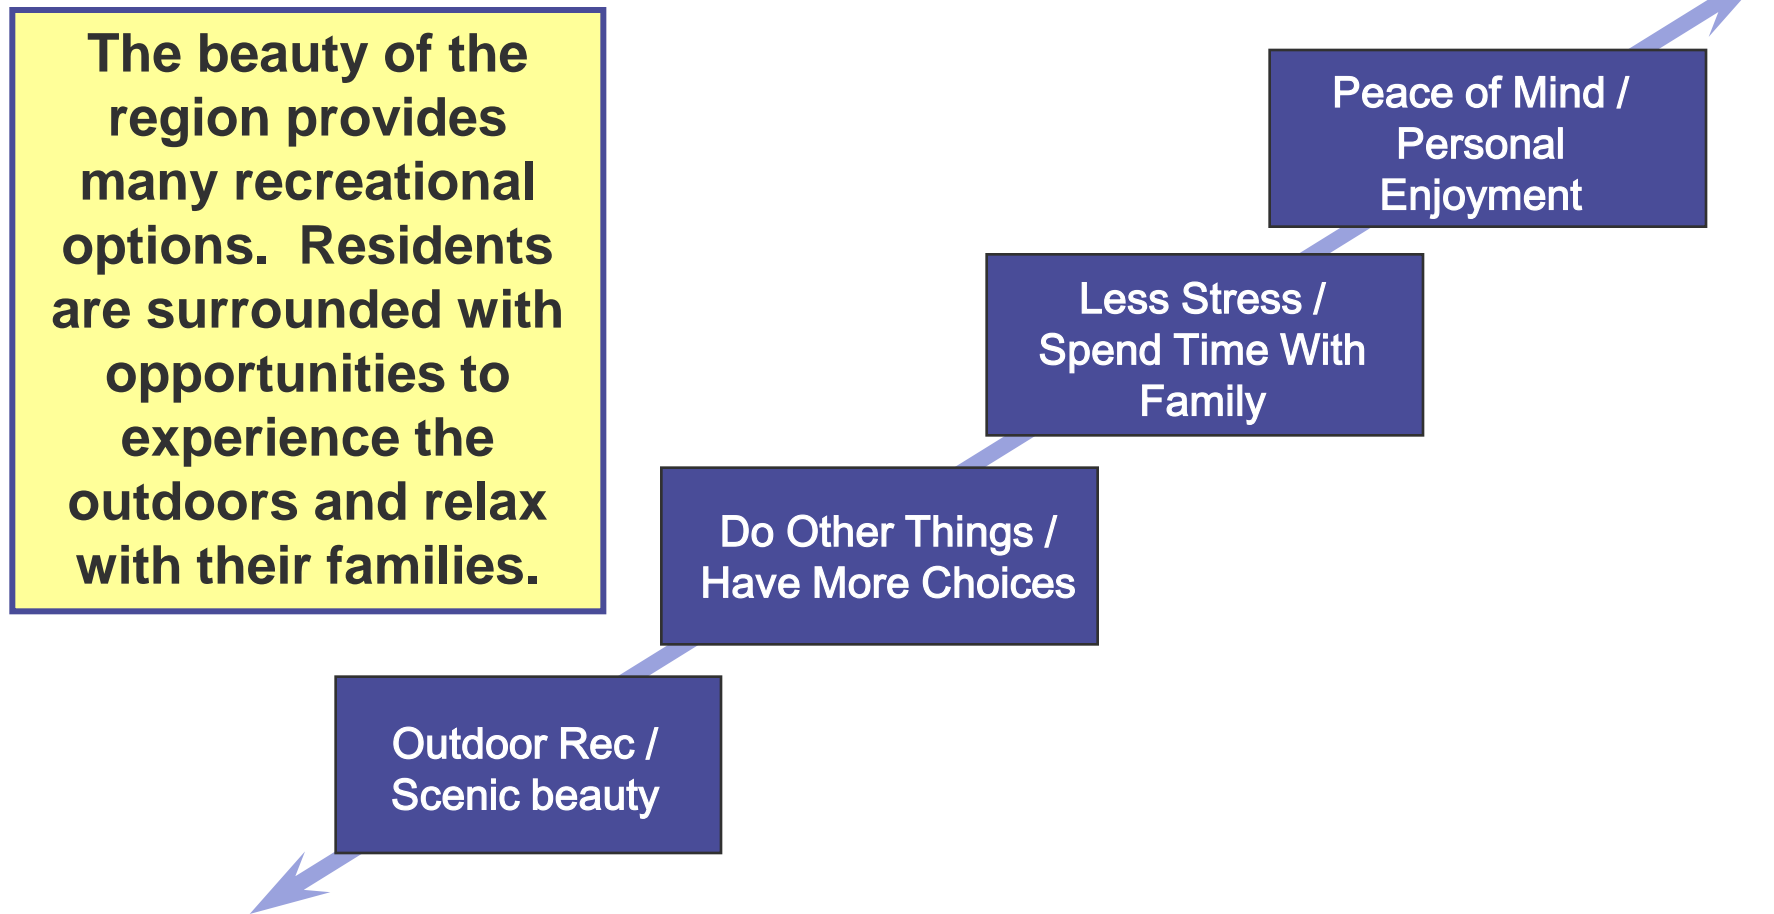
The beauty of the region provides many recreational options.  Residents are surrounded with opportunities to experience the outdoors and relax with their families.

Peace of Mind / Personal Enjoyment

Less Stress / Spend Time With Family

Do Other Things / Have More Choices

Outdoor Rec / Scenic beauty